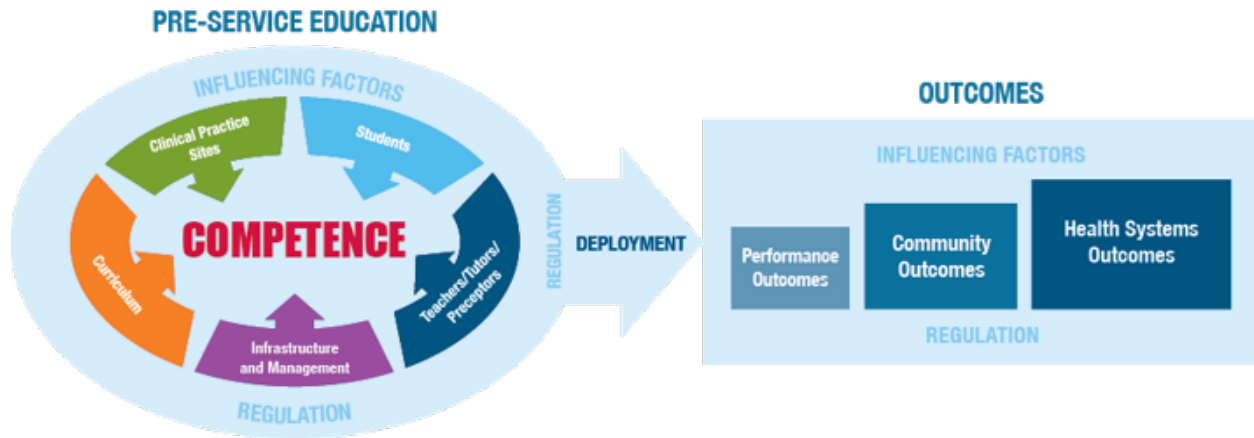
PRE-SERVICE EDUCATION

INFLUENCING FACTORS

Clinical Practice Sites

Students

Curriculum

COMPETENCE

Teachers/Tutors/ Preceptors

Infrastructure and Management

REGULATION

REGULATION

DEPLOYMENT

OUTCOMES

INFLUENCING FACTORS

Performance Outcomes

Community Outcomes

Health Systems Outcomes

REGULATION